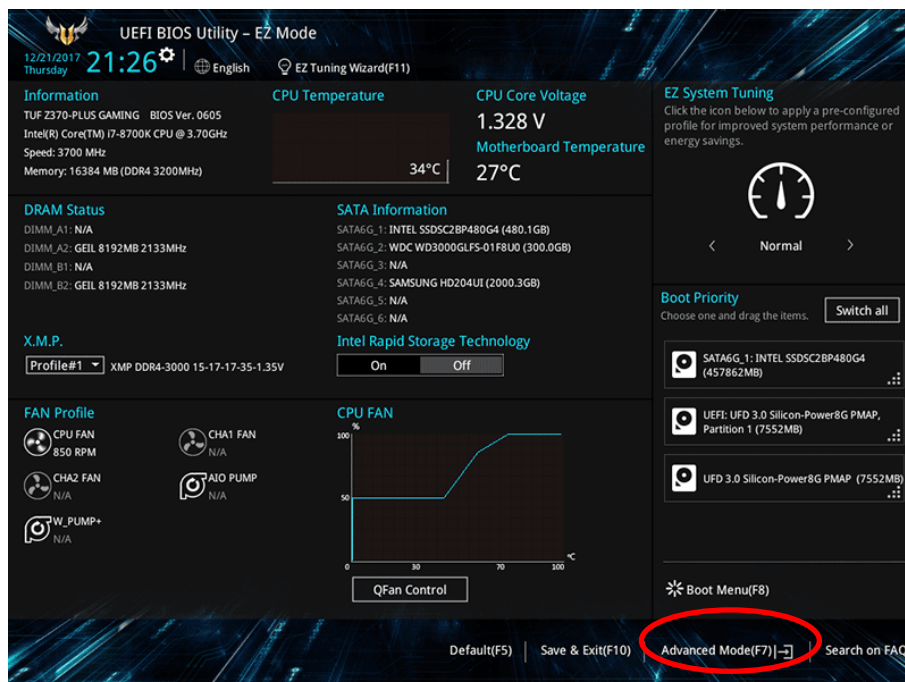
UEFI BIOS Utility – EZ Mode

12/21/2017
Thursday 21:26 English EZ Tuning Wizard(F11)

Information
TUF Z370-PLUS GAMING BIOS Ver. 0605
Intel(R) Core(TM) i7-8700K CPU @ 3.70GHz
Speed: 3700 MHz
Memory: 16384 MB (DDR4 3200MHz)

CPU Temperature
34°C

CPU Core Voltage
1.328 V

Motherboard Temperature
27°C

EZ System Tuning
Click the icon below to apply a pre-configured profile for improved system performance or energy savings.

Normal

DRAM Status
DIMM_A1: N/A
DIMM_A2: GEIL 8192MB 2133MHz
DIMM_B1: N/A
DIMM_B2: GEIL 8192MB 2133MHz

SATA Information
SATA6G_1: INTEL SSDSC2BP480G4 (480.1GB)
SATA6G_2: WDC WD3000GLFS-01F8U0 (300.0GB)
SATA6G_3: N/A
SATA6G_4: SAMSUNG HD204UI (2000.3GB)
SATA6G_5: N/A
SATA6G_6: N/A

Boot Priority
Choose one and drag the items.
Switch all

X.M.P.
Profile#1 XMP DDR4-3000 15-17-17-35-1.35V

Intel Rapid Storage Technology
On Off

SATA6G_1: INTEL SSDSC2BP480G4 (457862MB)

UEFI: UFD 3.0 Silicon-Power8G PMAP, Partition 1 (7552MB)

UFD 3.0 Silicon-Power8G PMAP (7552MB)

FAN Profile
CPU FAN
850 RPM
CHA1 FAN
N/A
CHA2 FAN
N/A
AIO PUMP
N/A
W_PUMP+
N/A

CPU FAN
%
100
50
0 30 70 100 °C

QFan Control

Boot Menu(F8)

Default(F5) | Save & Exit(F10) | Advanced Mode(F7) | Search on FAQ